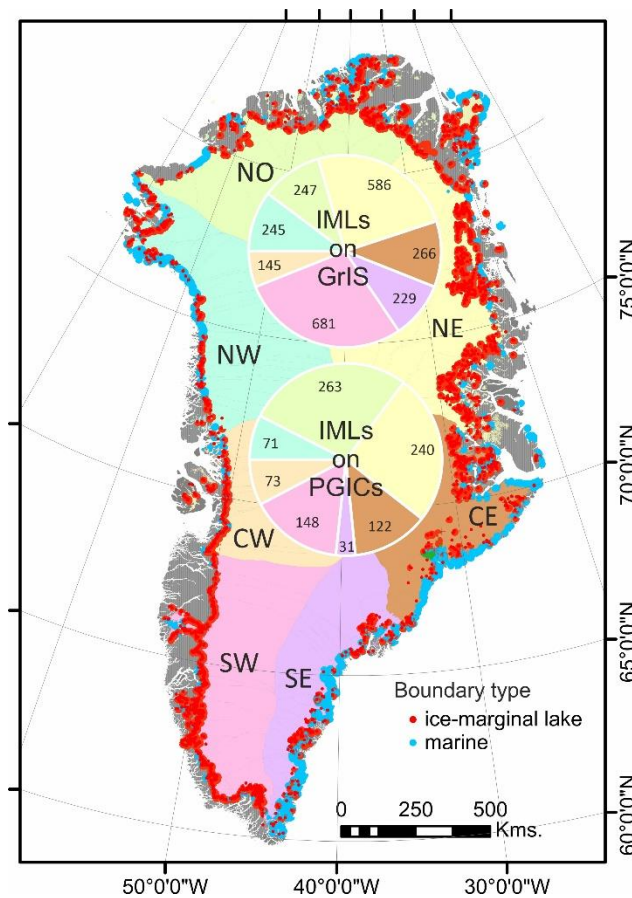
NO
247
586
245
IMLs
on
GrIS
266
145
229
681
75°0'0"N
NW
NE
263
IMLs
on
PGICs
71
240
70°0'0"N
73
148
122
CW
31
CE
65°0'0"N
SW
SE
Boundary type
ice-marginal lake
marine
0 250 500
Kms.
60°0'0"N
50°0'0"W
40°0'0"W
30°0'0"W